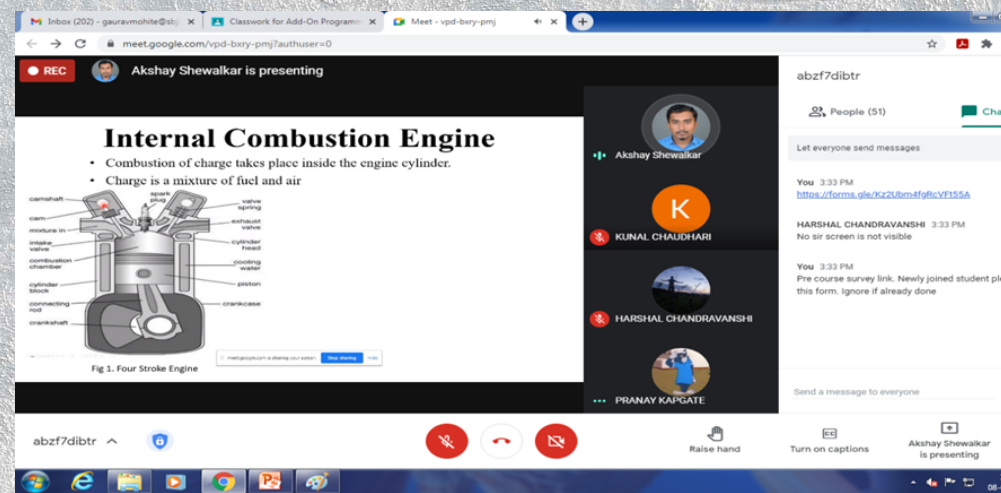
Inbox (202) - gauravmohite@sbj
Classwork for Add-On Programm
Meet - vpd-bxry-pmj

meet.google.com/vpd-bxry-pmj?authuser=0

REC
Akshay Shewalkar is presenting

Internal Combustion Engine
• Combustion of charge takes place inside the engine cylinder.
• Charge is a mixture of fuel and air

camshaft
cam
mixture in
intake valve
combustion chamber
cylinder block
connecting rod
crankshaft
spark plug
valve spring
exhaust valve
cylinder head
cooling water
piston
crankcase

meet.google.com is sharing your screen. Stop sharing Hide

Fig 1. Four Stroke Engine

Akshay Shewalkar
K
KUNAL CHAUDHARI
HARSHAL CHANDRAVANSHI
PRANAY KAPGATE

abzf7dibtr
People (51)
Cha

Let everyone send messages

You 3:33 PM
https://forms.gle/Kz2Ubm4fgRcVFt55A

HARSHAL CHANDRAVANSHI 3:33 PM
No sir screen is not visible

You 3:33 PM
Pre course survey link. Newly joined student pl this form. Ignore if already done

Send a message to everyone

abzf7dibtr
Raise hand
Turn on captions
Akshay Shewalkar is presenting